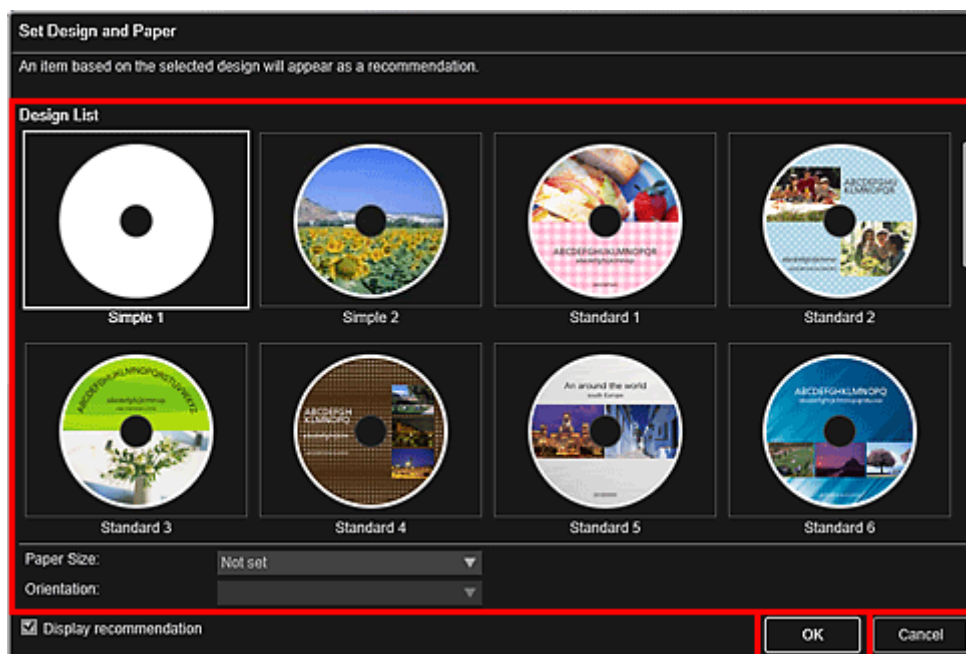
Set Design and Paper

An item based on the selected design will appear as a recommendation.

Design List

ABCDEFGHIJKLMNOPQR

ABCDEFGHIJ KLMNOPQR

Simple 1

Simple 2

Standard 1

Standard 2

ABCDEFGHIJKLMNOPQRSTUVWXYZ

ABCDEFGH IJKLMNOPQ

An around the world

ABCDEFGHIJKLMNOPQ

Standard 3

Standard 4

Standard 5

Standard 6

Paper Size: Not set

Orientation:

Display recommendation

OK

Cancel